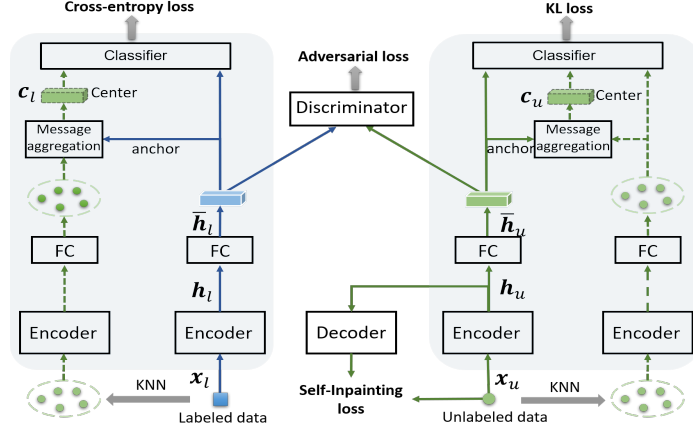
Cross-entropy loss

Classifier

$c_l$ Center

Message aggregation

anchor

$\bar{h}_l$

FC

FC

$h_l$

Encoder

Encoder

KNN

$x_l$

Labeled data

Adversarial loss

Discriminator

Decoder

Self-Inpainting loss

KL loss

Classifier

$c_u$ Center

Message aggregation

anchor

$\bar{h}_u$

FC

FC

$h_u$

Encoder

Encoder

$x_u$

KNN

Unlabeled data